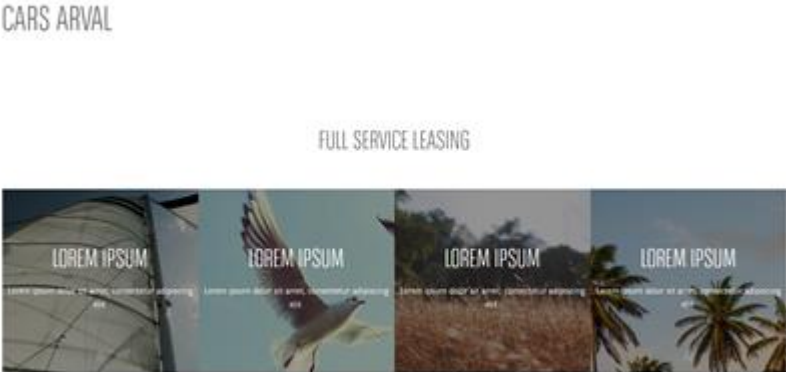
CARS ARVAL

FULL SERVICE LEASING

LOREM IPSUM

Lorem ipsum dolor sit amet, consectetur adipiscing elit

LOREM IPSUM

Lorem ipsum dolor sit amet, consectetur adipiscing elit

LOREM IPSUM

Lorem ipsum dolor sit amet, consectetur adipiscing elit

LOREM IPSUM

Lorem ipsum dolor sit amet, consectetur adipiscing elit